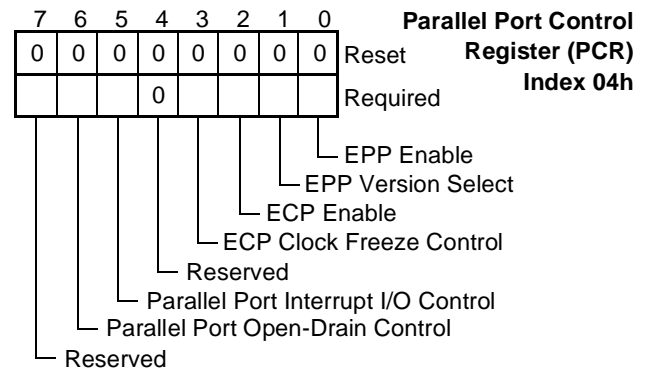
Parallel Port Control Register (PCR) Index 04h

| 7 | 6 | 5 | 4 | 3 | 2 | 1 | 0 | |
|---|---|---|---|---|---|---|---|---|
| 0 | 0 | 0 | 0 | 0 | 0 | 0 | 0 | Reset |
| | | | 0 | | | | | Required |

EPP Enable
EPP Version Select
ECP Enable
ECP Clock Freeze Control
Reserved
Parallel Port Interrupt I/O Control
Parallel Port Open-Drain Control
Reserved